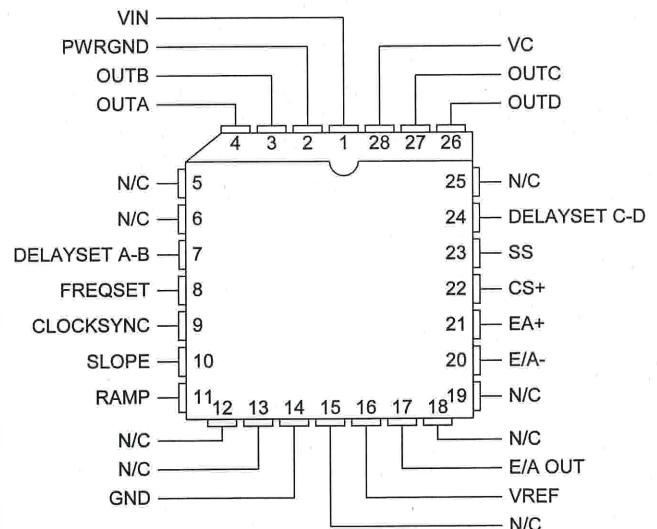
VIN
PWRGND
OUTB
OUTA
VC
OUTC
OUTD
4 3 2 1 28 27 26
N/C 5
N/C 6
DELAYSET A-B 7
FREQSET 8
CLOCKSYNC 9
SLOPE 10
RAMP 11
25 N/C
24 DELAYSET C-D
23 SS
22 CS+
21 EA+
20 E/A-
19 N/C
12 13 14 15 16 17 18
N/C
N/C
GND
N/C
E/A OUT
VREF
N/C